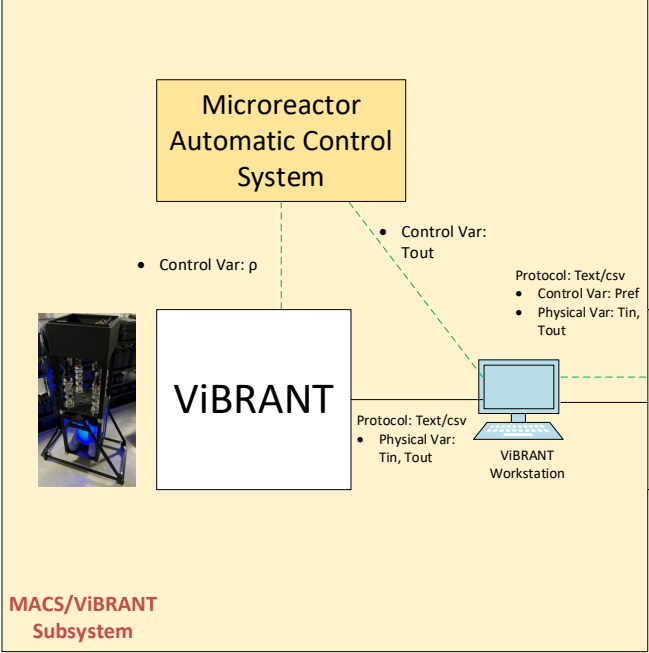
Microreactor Automatic Control System

• Control Var: ρ

• Control Var: Tout

Protocol: Text/csv
• Control Var: Pref
• Physical Var: Tin, Tout

ViBRANT

Protocol: Text/csv
• Physical Var: Tin, Tout

ViBRANT Workstation

MACS/ViBRANT Subsystem